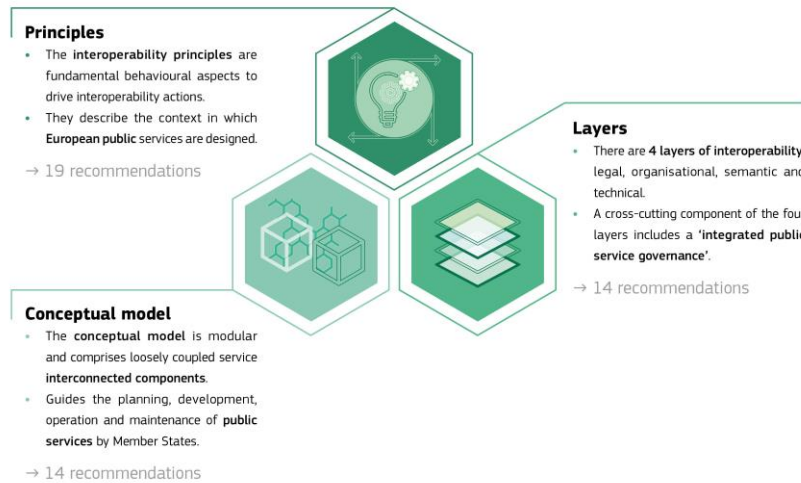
**Principles**

- The **interoperability principles** are fundamental behavioural aspects to drive interoperability actions.
- They describe the context in which **European public** services are designed.

→ 19 recommendations

**Layers**

- There are **4 layers of interoperability** legal, organisational, semantic an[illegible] technical.
- A cross-cutting component of the fou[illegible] layers includes a **'integrated publi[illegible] service governance'**.

→ 14 recommendations

**Conceptual model**

- The **conceptual model** is modular and comprises loosely coupled service **interconnected components**.
- Guides the planning, development, operation and maintenance of **public services** by Member States.

→ 14 recommendations